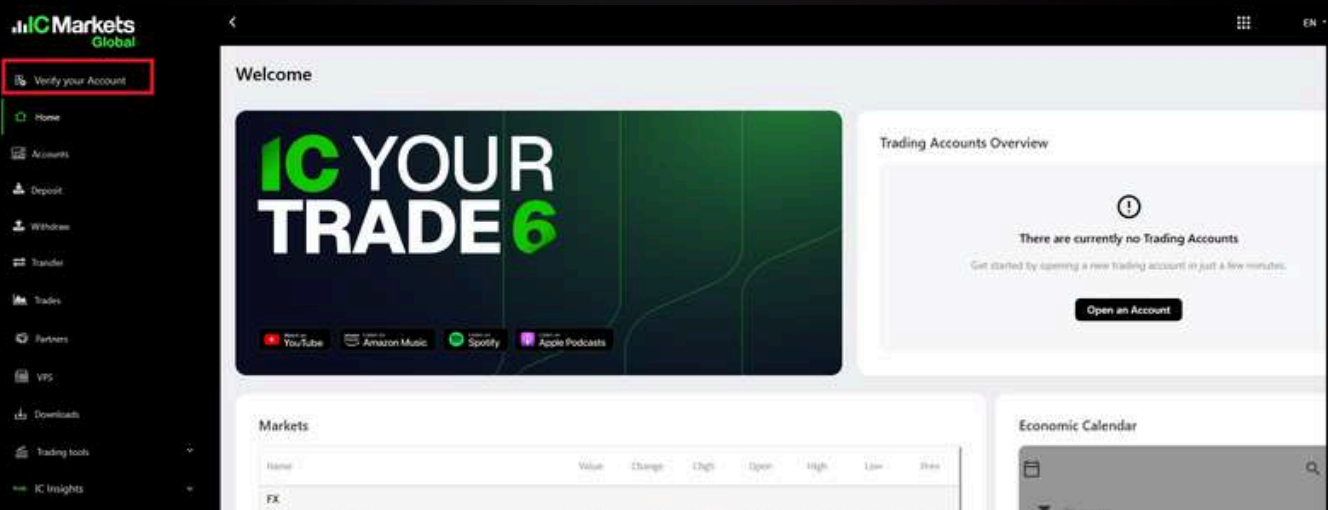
ICMarkets Global

Verify your Account

Home

Accounts

Deposit

Withdraw

Transfer

Trades

Partners

VPS

Downloads

Trading tools

IC Insights

EN

Welcome

IC YOUR TRADE 6

YouTube Amazon Music Spotify Apple Podcasts

Trading Accounts Overview

There are currently no Trading Accounts

Get started by opening a new trading account in just a few minutes.

Open an Account

Markets

| Name | Value | Change | Chg% | Open | High | Low | Prev |
|---|---|---|---|---|---|---|---|
| FX | | | | | | | |

Economic Calendar